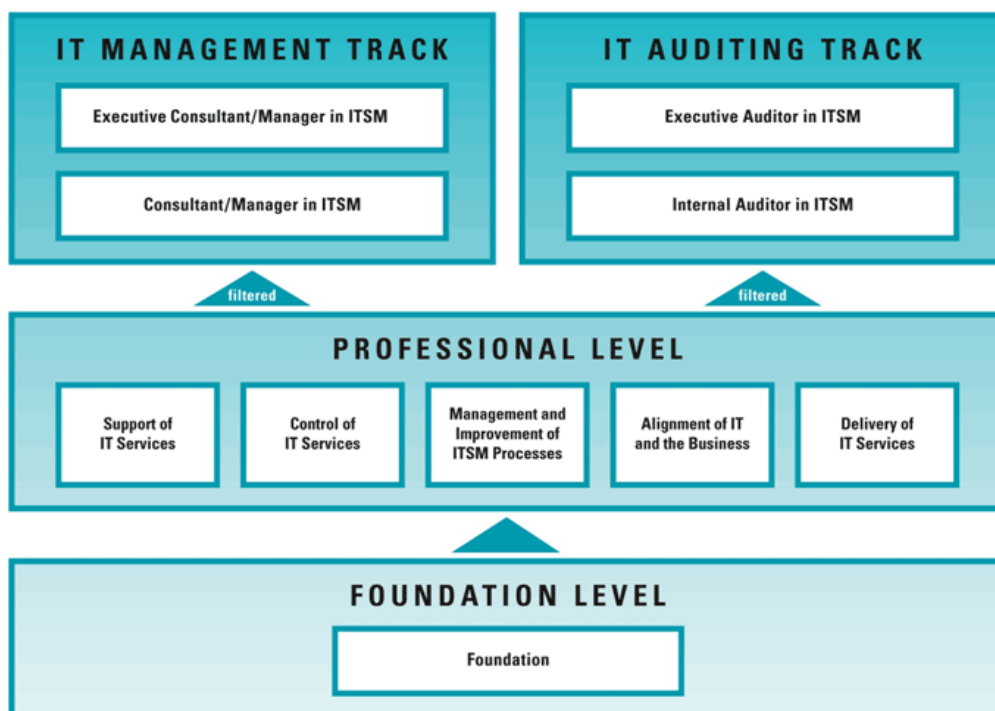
IT MANAGEMENT TRACK

Executive Consultant/Manager in ITSM

Consultant/Manager in ITSM

IT AUDITING TRACK

Executive Auditor in ITSM

Internal Auditor in ITSM

filtered

filtered

PROFESSIONAL LEVEL

Support of IT Services

Control of IT Services

Management and Improvement of ITSM Processes

Alignment of IT and the Business

Delivery of IT Services

FOUNDATION LEVEL

Foundation